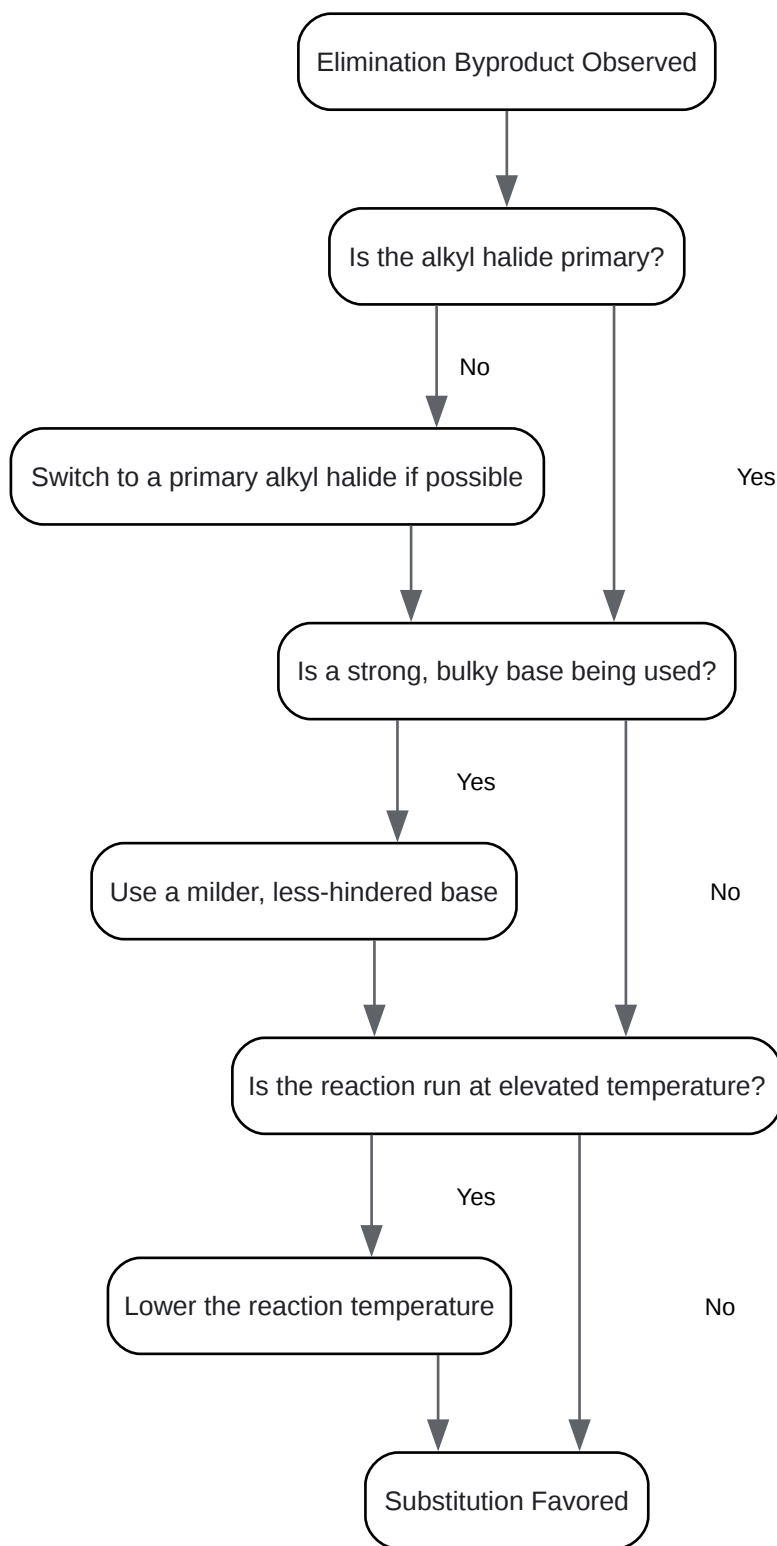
Elimination Byproduct Observed

Is the alkyl halide primary?

No

Switch to a primary alkyl halide if possible

Yes

Is a strong, bulky base being used?

Yes

Use a milder, less-hindered base

No

Is the reaction run at elevated temperature?

Yes

Lower the reaction temperature

No

Substitution Favored